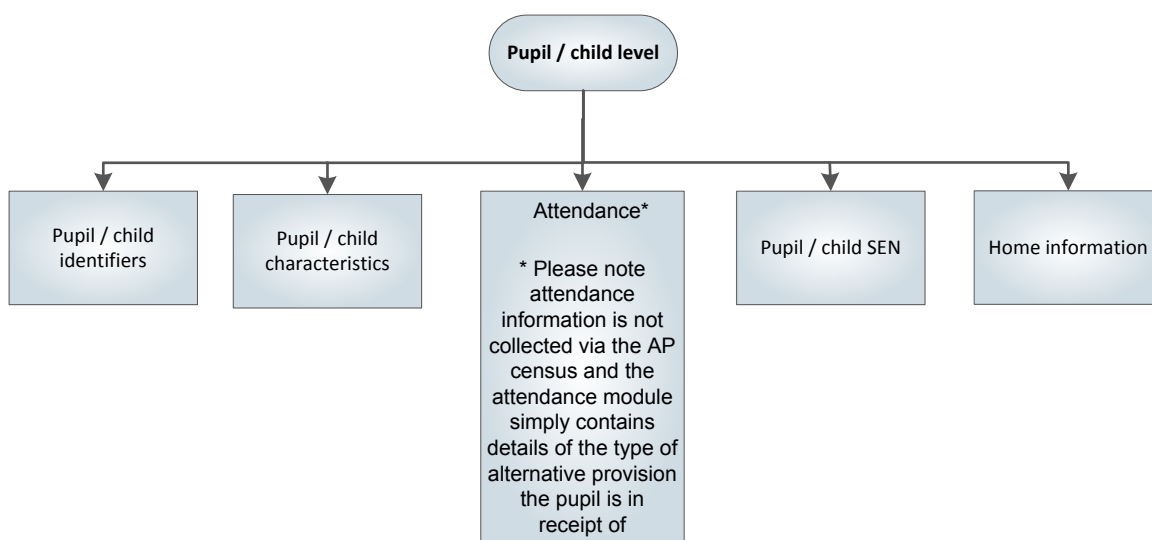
Pupil / child level

Pupil / child identifiers

Pupil / child characteristics

Attendance*

* Please note attendance information is not collected via the AP census and the attendance module simply contains details of the type of alternative provision the pupil is in receipt of

Pupil / child SEN

Home information